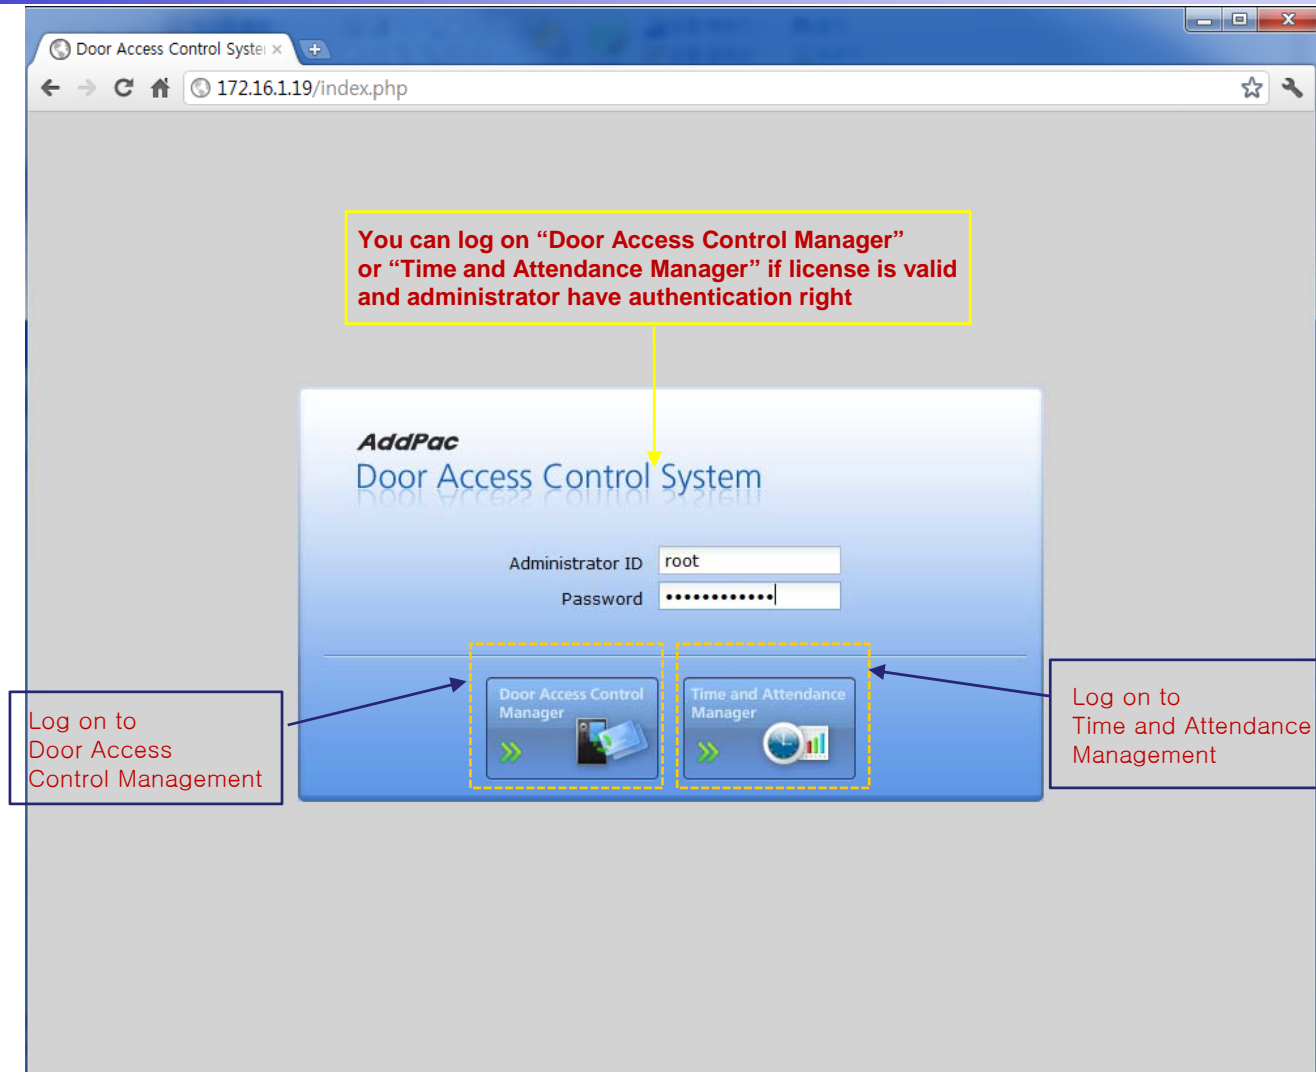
Door Access Control Syste ×

172.16.1.19/index.php

You can log on “Door Access Control Manager” or “Time and Attendance Manager” if license is valid and administrator have authentication right

AddPac
Door Access Control System

Administrator ID root
Password ••••••••••••

Door Access Control Manager

Time and Attendance Manager

Log on to Door Access Control Management

Log on to Time and Attendance Management